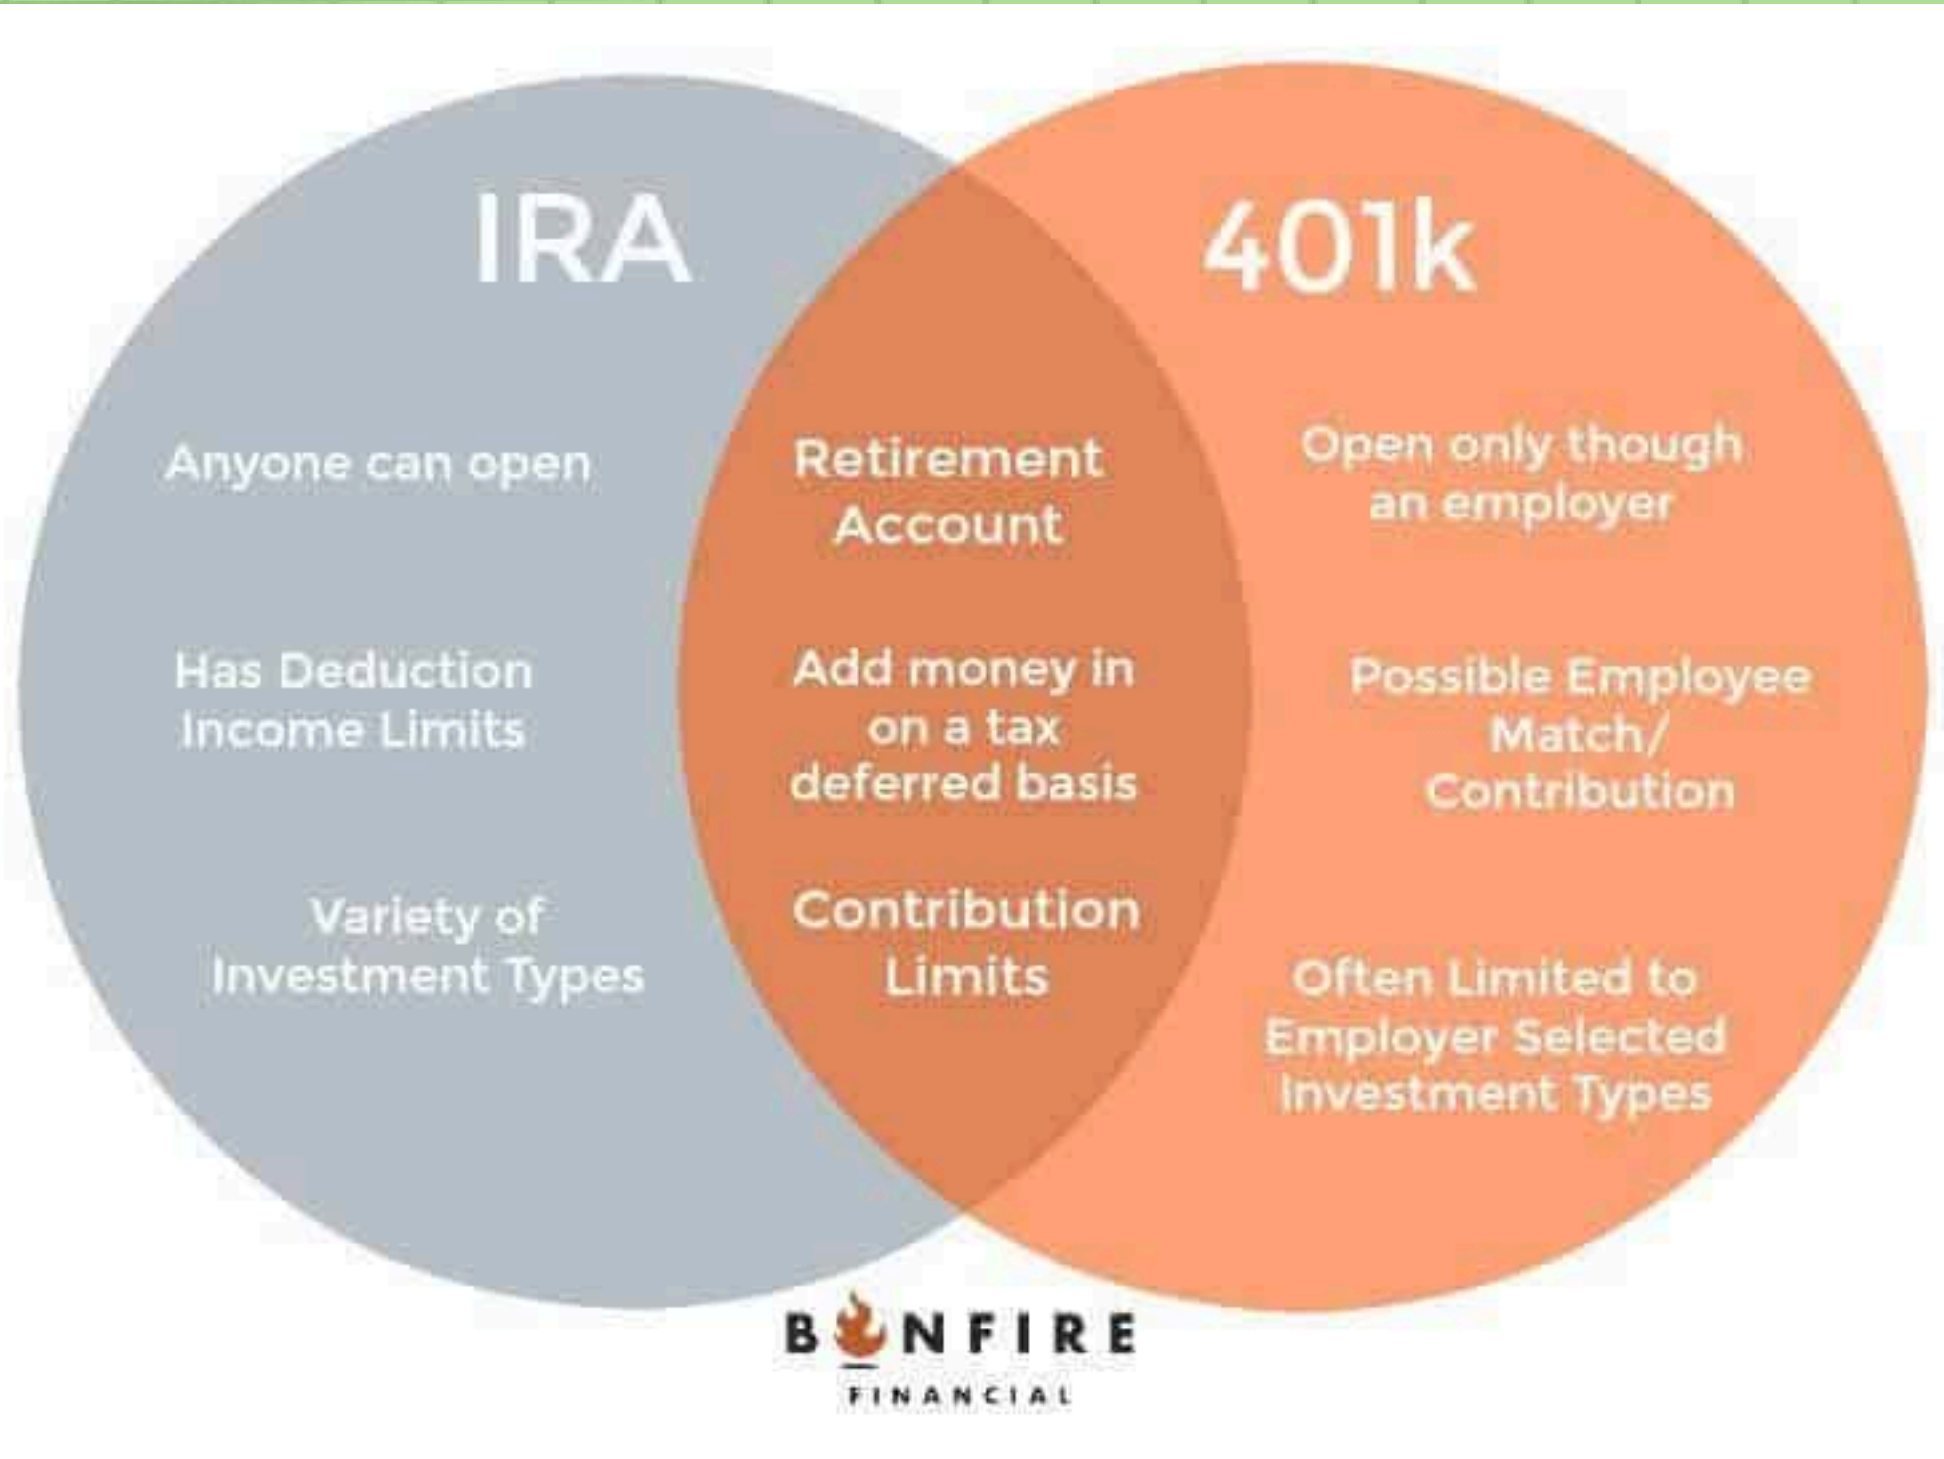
IRA

401k

Anyone can open

Has Deduction Income Limits

Variety of Investment Types

Retirement Account

Add money in on a tax deferred basis

Contribution Limits

Open only though an employer

Possible Employee Match/ Contribution

Often Limited to Employer Selected Investment Types

BONFIRE
FINANCIAL